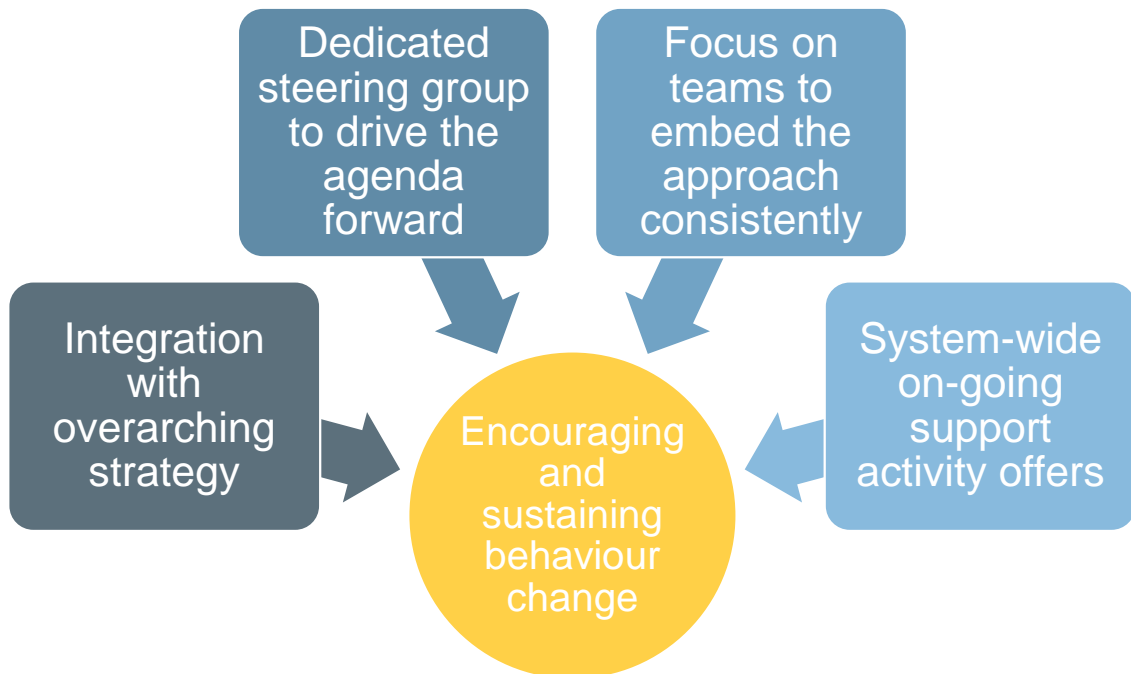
Dedicated steering group to drive the agenda forward

Focus on teams to embed the approach consistently

Integration with overarching strategy

System-wide on-going support activity offers

Encouraging and sustaining behaviour change